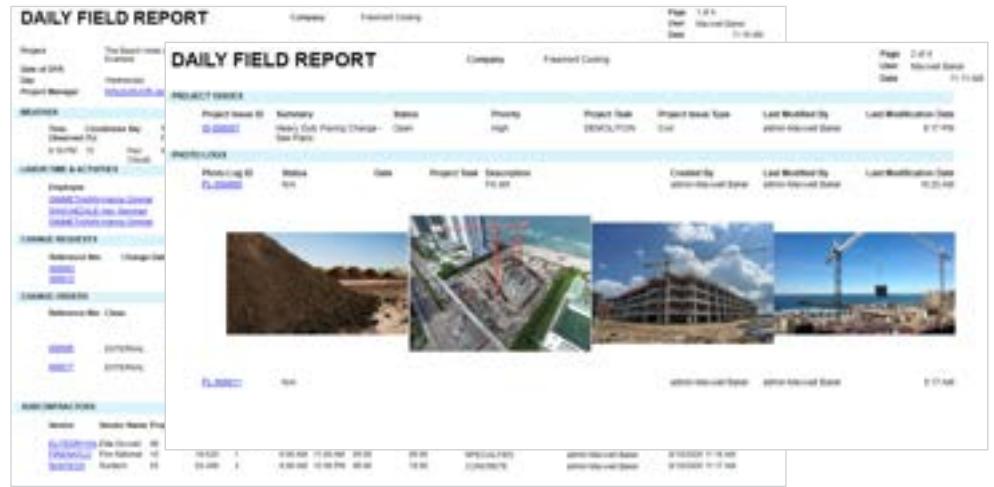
DAILY FIELD REPORT

Company Freemont Costing

Page 1 of 4
User Maxwell Baker
Date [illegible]

Project The Beach Hotel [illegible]
Date of DFR
Day Wednesday
Project Manager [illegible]

WEATHER

LABOR TIME & ACTIVITIES

Employee

CHANGE REQUESTS

Reference Nbr. Change Date

CHANGE ORDERS

Reference Nbr. Class

EXTERNAL
EXTERNAL

SUBCONTRACTORS

Vendor Vendor Name

DAILY FIELD REPORT

Company Freemont Costing

Page 2 of 4
User Maxwell Baker
Date 11:11 AM

PROJECT ISSUES

| Project Issue ID | Summary | Status | Priority | Project Task | Project Issue Type | Last Modified By | Last Modification Date |
|---|---|---|---|---|---|---|---|
| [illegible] | Heavy Duty Paving Change - See Plans | Open | High | DEMOLITION | Civil | admin Maxwell Baker | 6:17 PM |

PHOTO LOGS

| Photo Log ID | Status | Date | Project Task | Description | Created By | Last Modified By | Last Modification Date |
|---|---|---|---|---|---|---|---|
| PL-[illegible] | N/A | | | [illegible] | admin Maxwell Baker | admin Maxwell Baker | 10:25 AM |
| PL-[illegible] | N/A | | | | admin Maxwell Baker | admin Maxwell Baker | 6:17 AM |

SPECIALTIES
CONCRETE